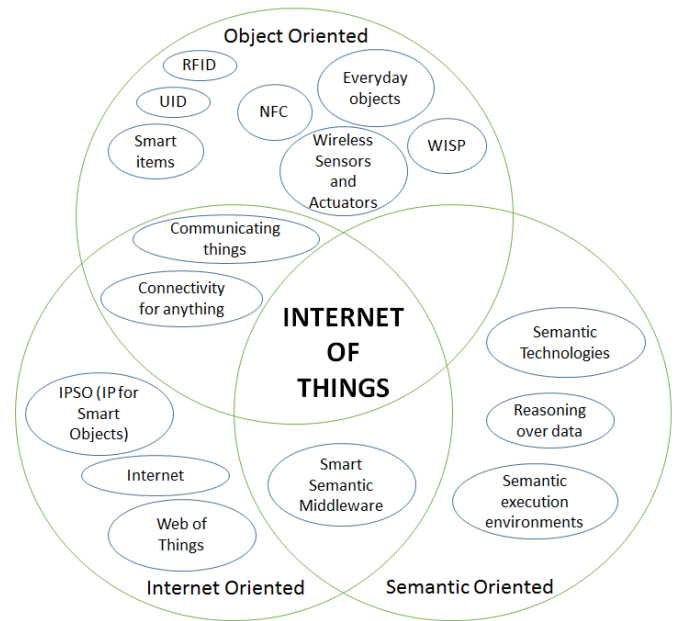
Object Oriented

RFID

UID

NFC

Everyday objects

Smart items

Wireless Sensors and Actuators

WISP

Communicating things

Connectivity for anything

INTERNET OF THINGS

Semantic Technologies

IPSO (IP for Smart Objects)

Reasoning over data

Internet

Smart Semantic Middleware

Semantic execution environments

Web of Things

Internet Oriented

Semantic Oriented